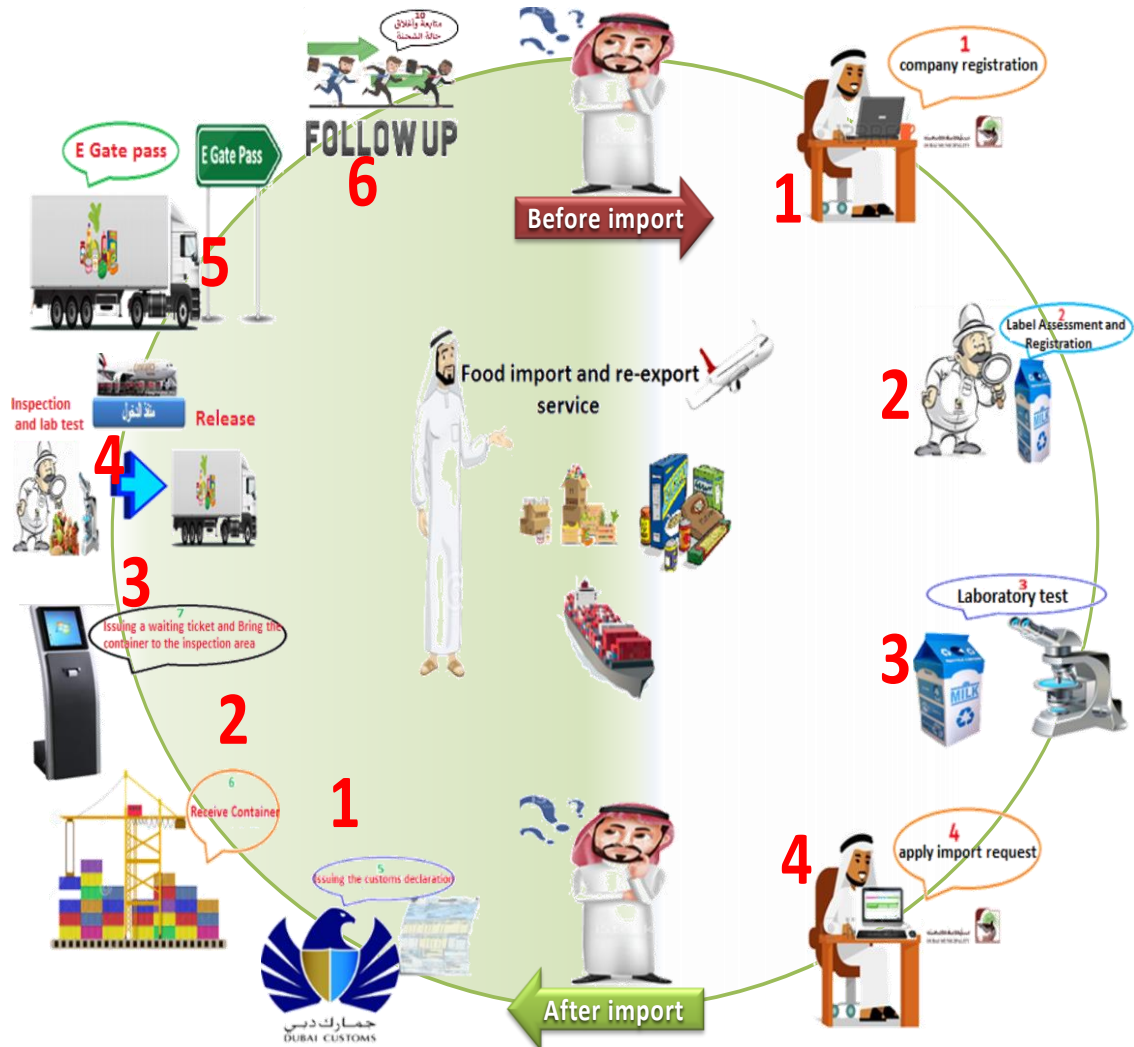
10
متابعة وإغلاق حالة الشحنة

FOLLOW UP

6

Before import

1
company registration

1

E Gate pass

E Gate Pass

5

2
Label Assessment and Registration

2

Food import and re-export service

Inspection and lab test

منفذ التحول

Release

4

3

3
Laboratory test

3

7
Issuing a waiting ticket and Bring the container to the inspection area

2

6
Receive Container

1

5
Issuing the customs declaration

4
apply import request

4

After import

جمارك دبي
DUBAI CUSTOMS